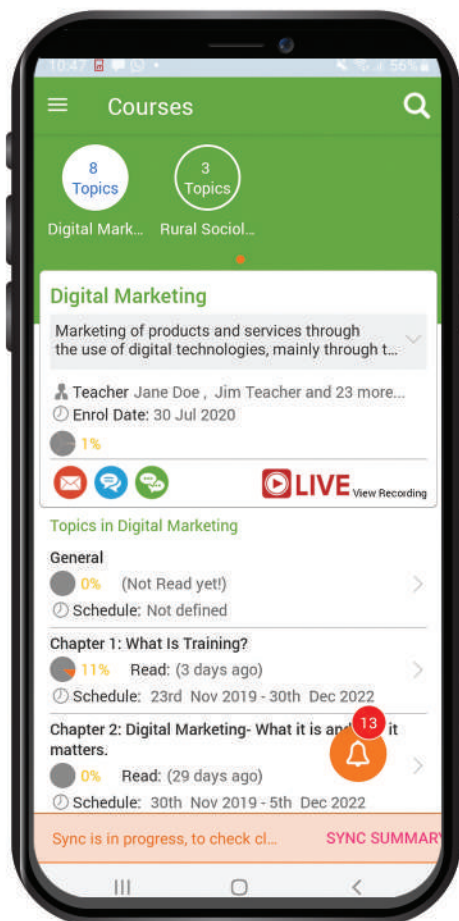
10:47 56%

Courses

8 Topics
Digital Mark...

3 Topics
Rural Sociol...

Digital Marketing

Marketing of products and services through the use of digital technologies, mainly through t...

Teacher Jane Doe , Jim Teacher and 23 more...
Enrol Date: 30 Jul 2020
1%

LIVE View Recording

Topics in Digital Marketing

General
0% (Not Read yet!)
Schedule: Not defined

Chapter 1: What Is Training?
11% Read: (3 days ago)
Schedule: 23rd Nov 2019 - 30th Dec 2022

Chapter 2: Digital Marketing- What it is and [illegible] it matters.
0% Read: (29 days ago)
Schedule: 30th Nov 2019 - 5th Dec 2022

13

Sync is in progress, to check cl...
SYNC SUMMARY